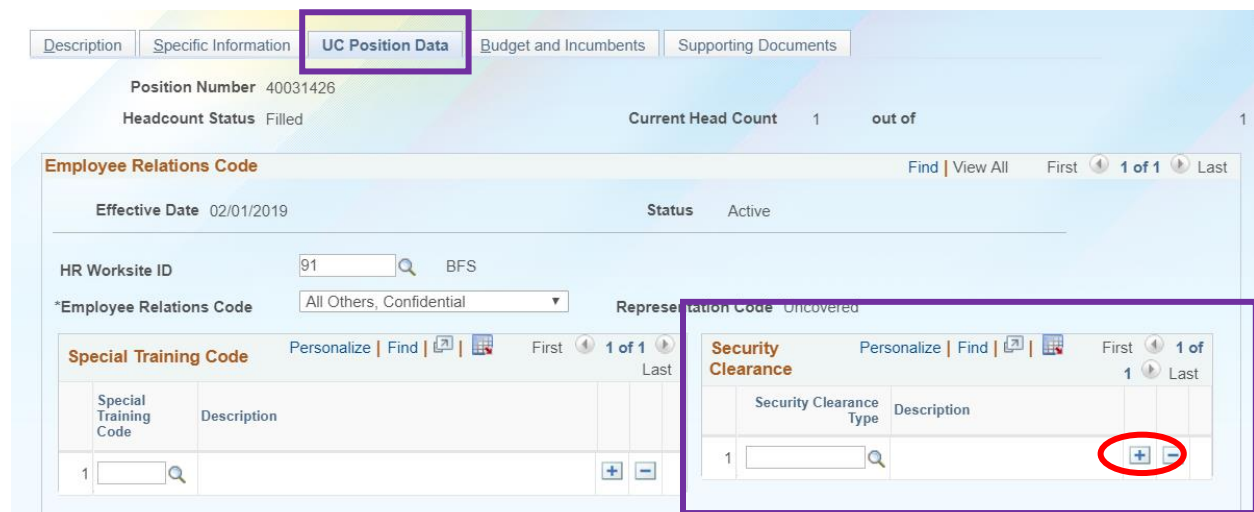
Description | Specific Information | UC Position Data | Budget and Incumbents | Supporting Documents

Position Number 40031426

Headcount Status Filled

Current Head Count 1 out of 1

Employee Relations Code

Find | View All First 1 of 1 Last

Effective Date 02/01/2019

Status Active

HR Worksite ID 91 BFS

*Employee Relations Code All Others, Confidential

Representation Code Uncovered

Special Training Code

Personalize | Find | First 1 of 1 Last

| | Special Training Code | Description |
|---|---|---|
| 1 | | |

Security Clearance

Personalize | Find | First 1 of 1 Last

| | Security Clearance Type | Description |
|---|---|---|
| 1 | | |